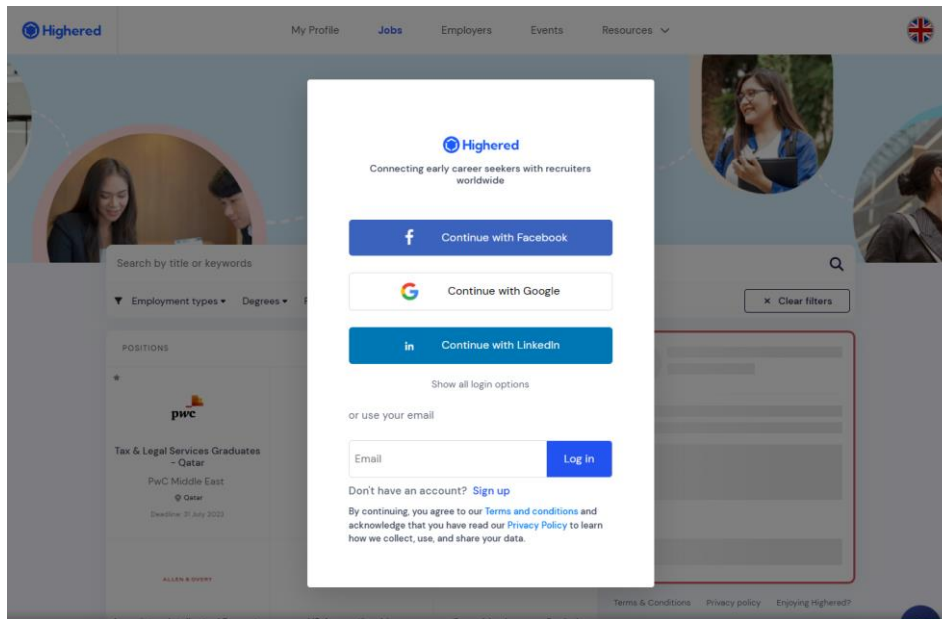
Highered

My Profile Jobs Employers Events Resources

Search by title or keywords

Employment types Degrees

Clear filters

POSITIONS

pwc

Tax & Legal Services Graduates – Qatar

PwC Middle East

Qatar

Deadline: 31 July 2022

ALLEN & OVERY

Highered

Connecting early career seekers with recruiters worldwide

Continue with Facebook

Continue with Google

Continue with LinkedIn

Show all login options

or use your email

Email

Log in

Don't have an account? Sign up

By continuing, you agree to our Terms and conditions and acknowledge that you have read our Privacy Policy to learn how we collect, use, and share your data.

Terms & Conditions Privacy policy Enjoying Highered?